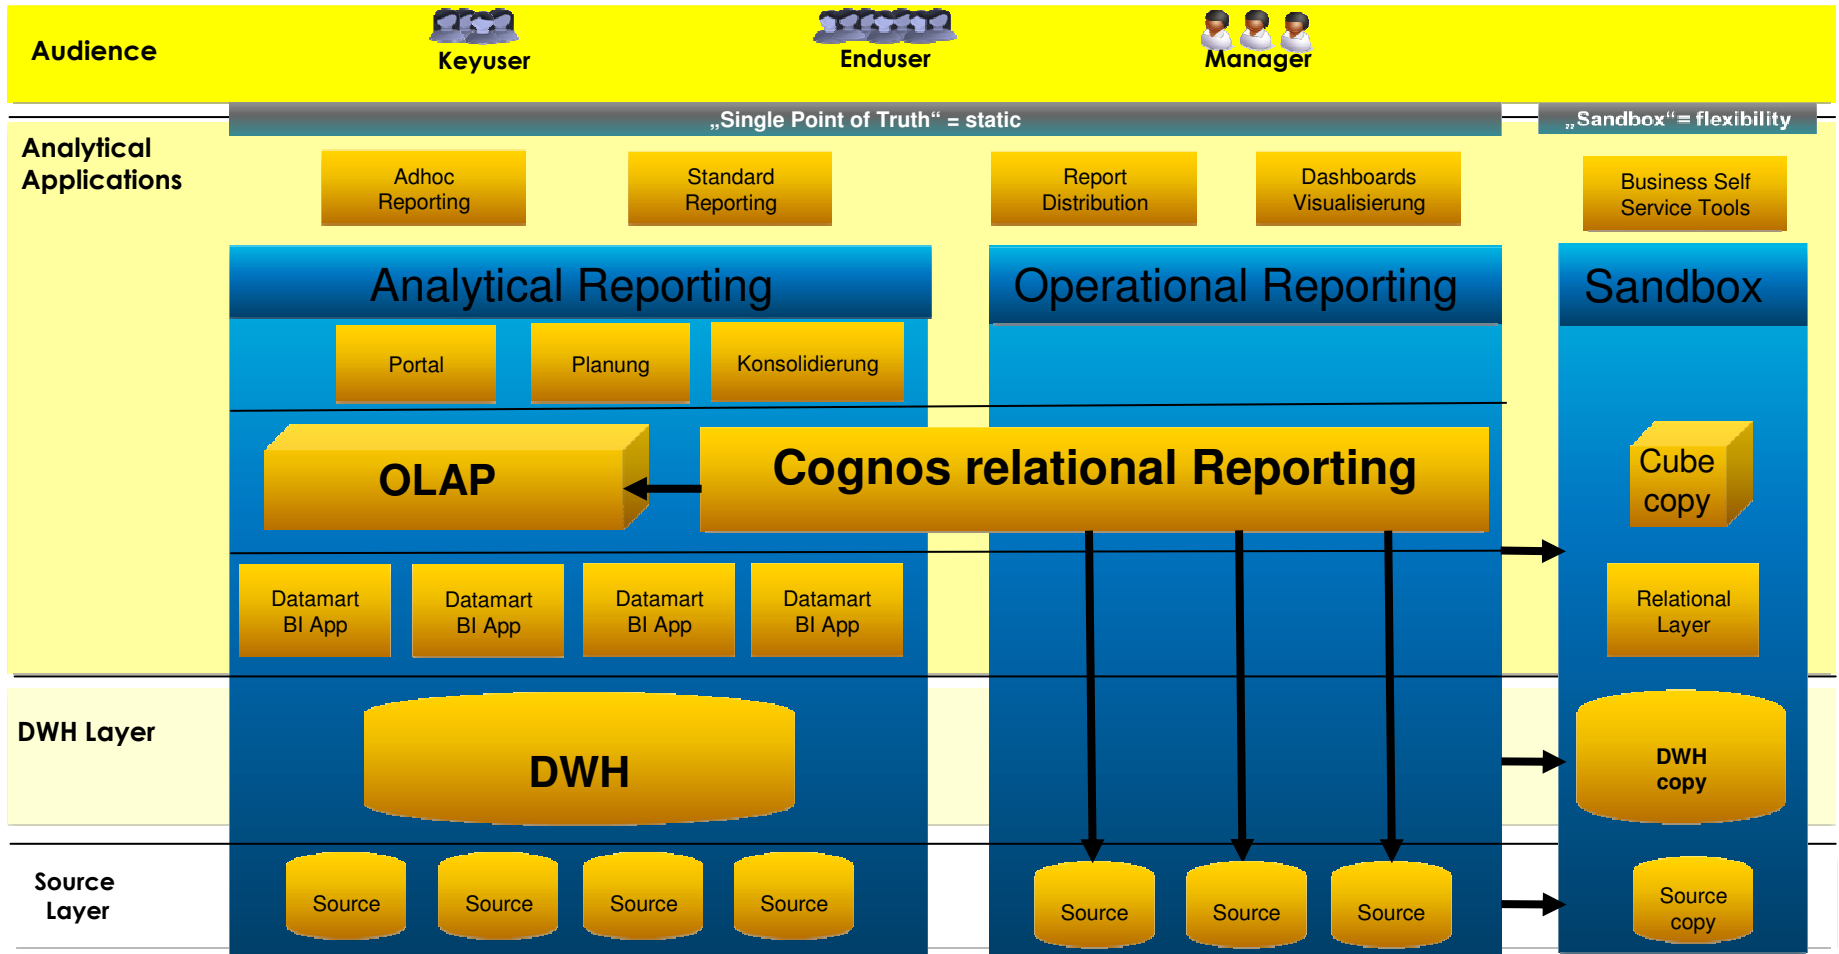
Audience

Keyuser

Enduser

Manager

Analytical Applications

„Single Point of Truth“ = static

„Sandbox“= flexibility

Adhoc Reporting

Standard Reporting

Report Distribution

Dashboards Visualisierung

Business Self Service Tools

Analytical Reporting

Operational Reporting

Sandbox

Portal

Planung

Konsolidierung

OLAP

Cognos relational Reporting

Cube copy

Datamart BI App

Datamart BI App

Datamart BI App

Datamart BI App

Relational Layer

DWH Layer

DWH

DWH copy

Source Layer

Source

Source

Source

Source

Source

Source

Source

Source copy